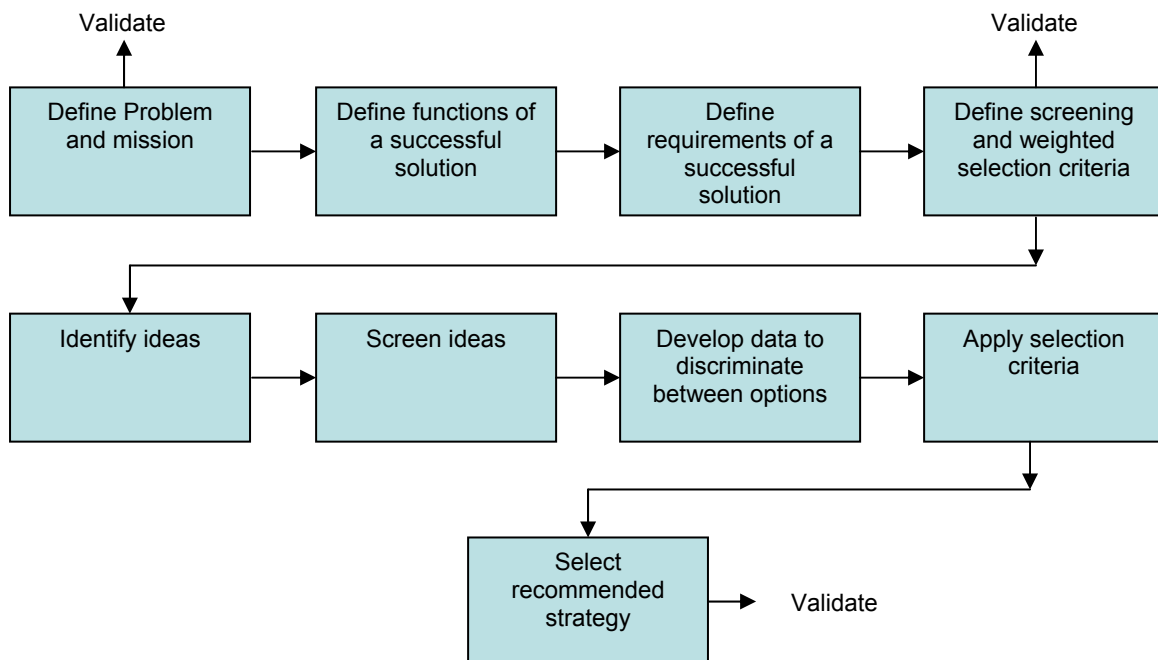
Validate

Define Problem and mission

Define functions of a successful solution

Define requirements of a successful solution

Validate

Define screening and weighted selection criteria

Identify ideas

Screen ideas

Develop data to discriminate between options

Apply selection criteria

Select recommended strategy

Validate